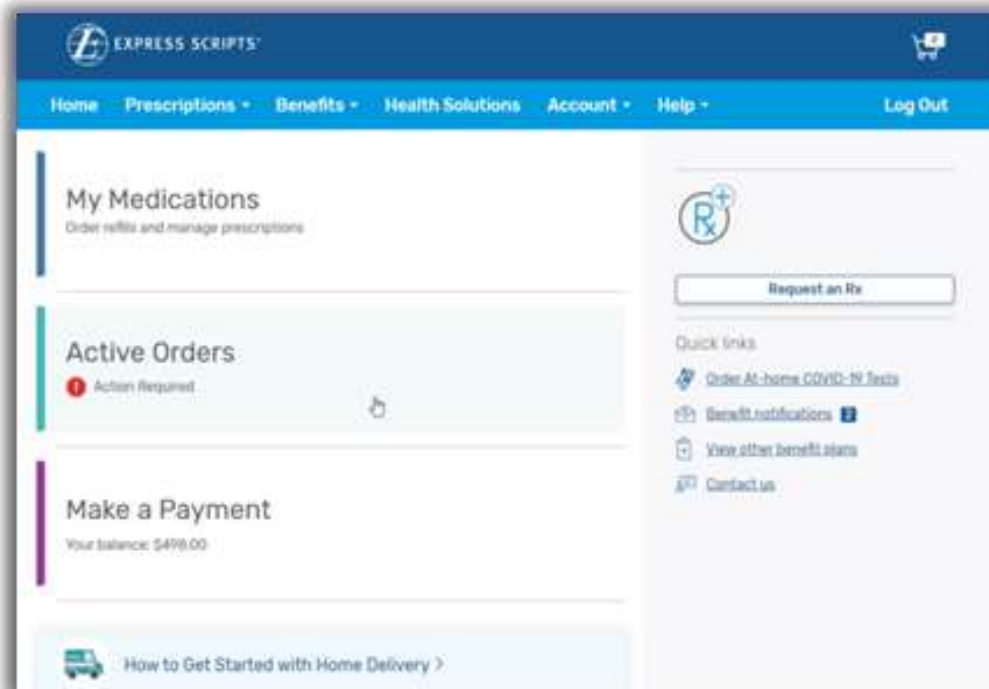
EXPRESS SCRIPTS

Home Prescriptions Benefits Health Solutions Account Help Log Out

My Medications
Order refills and manage prescriptions

Active Orders
Action Required

Make a Payment
Your balance: $498.00

How to Get Started with Home Delivery >

Rx

Request an Rx

Quick links

Order At-home COVID-19 Tests

Benefit notifications 2

View other benefit plans

Contact us